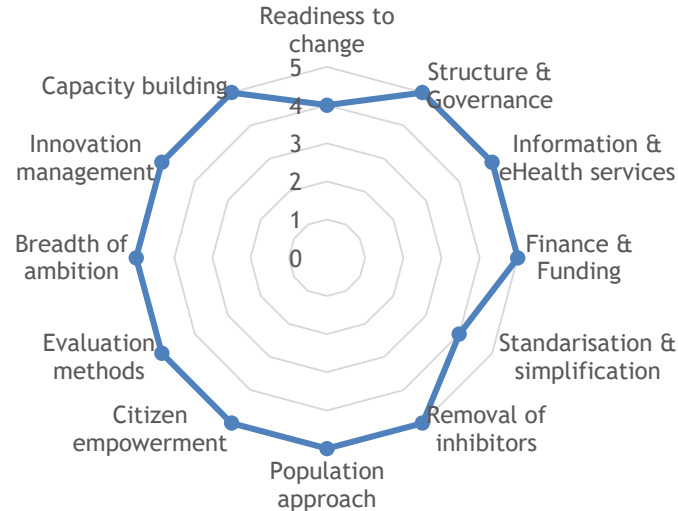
Readiness to change

5
4
3
2
1
0

Structure & Governance

Information & eHealth services

Finance & Funding

Standarisation & simplification

Removal of inhibitors

Population approach

Citizen empowerment

Evaluation methods

Breadth of ambition

Innovation management

Capacity building